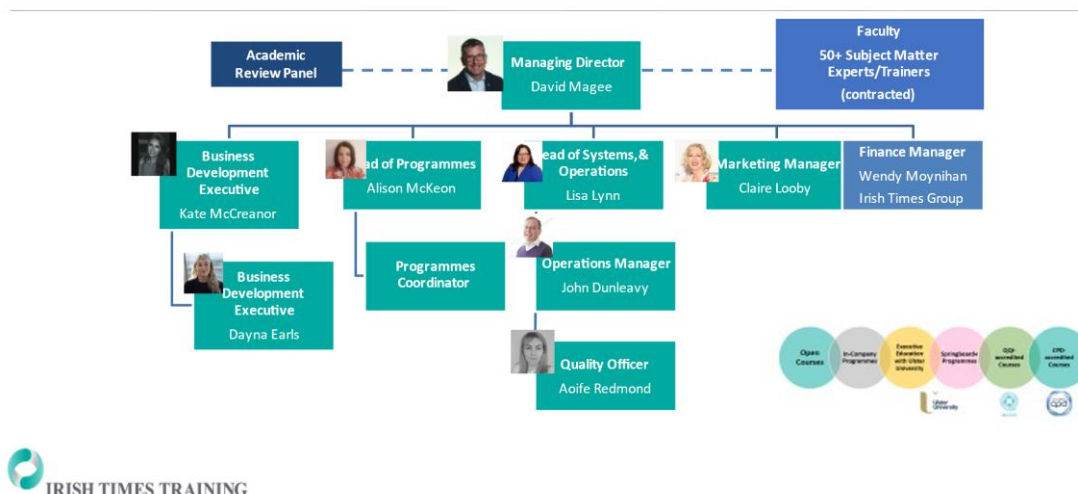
Academic Review Panel

Managing Director
David Magee

Faculty
50+ Subject Matter Experts/Trainers
(contracted)

Business Development Executive
Kate McCreanor

ead of Programmes
Alison McKeon

ead of Systems, & Operations
Lisa Lynn

Marketing Manager
Claire Looby

Finance Manager
Wendy Moynihan
Irish Times Group

Business Development Executive
Dayna Earls

Programmes Coordinator

Operations Manager
John Dunleavy

Quality Officer
Aoife Redmond

Open Courses

In-Company Programmes

Executive Education with Ulster University

Springboard+ Programmes

QQI-accredited Courses

CPD-accredited Courses

Ulster University

IRISH TIMES TRAINING